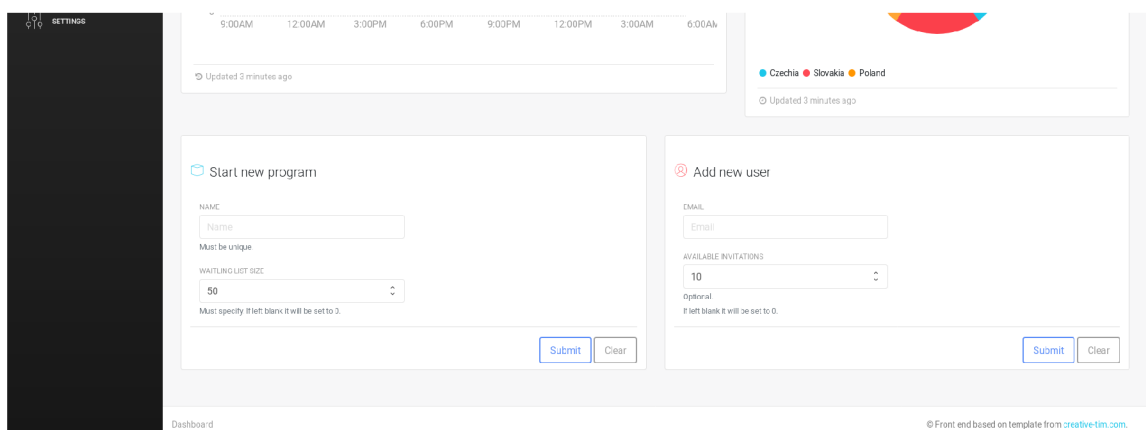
SETTINGS

9:00AM 12:00AM 3:00PM 6:00PM 9:00PM 12:00PM 3:00AM 6:00AM

Updated 3 minutes ago

Czechia Slovakia Poland

Updated 3 minutes ago

Start new program

NAME

Name

Must be unique

WAITLING LIST SIZE

50

Must specify. If left blank it will be set to 0.

Submit Clear

Add new user

EMAIL

Email

AVAILABLE INVITATIONS

10

Optional

If left blank it will be set to 0.

Submit Clear

Dashboard

© Front end based on template from creative-tim.com.